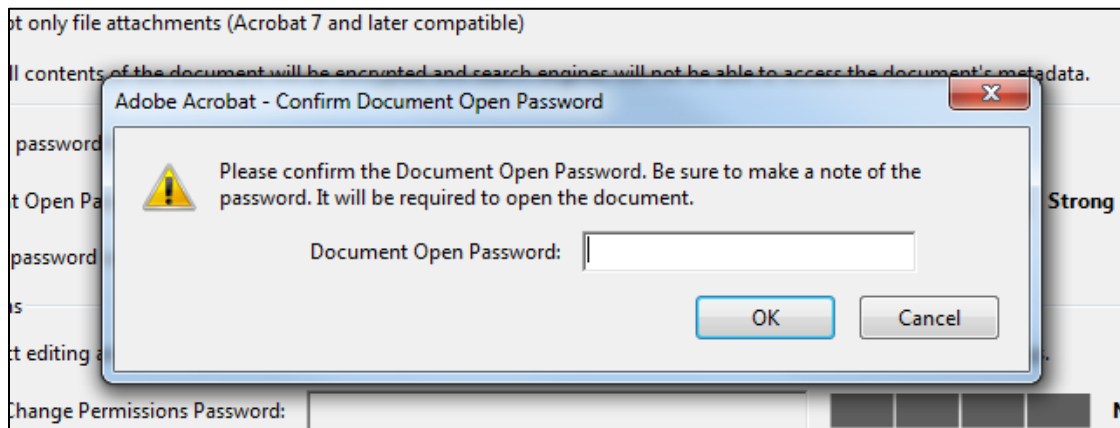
ot only file attachments (Acrobat 7 and later compatible)

ll contents of the document will be encrypted and search engines will not be able to access the document's metadata.

Adobe Acrobat - Confirm Document Open Password

x

password

Please confirm the Document Open Password. Be sure to make a note of the password. It will be required to open the document.

t Open Pa

Strong

Document Open Password:

password

is

OK

Cancel

t editing a

Change Permissions Password:

N